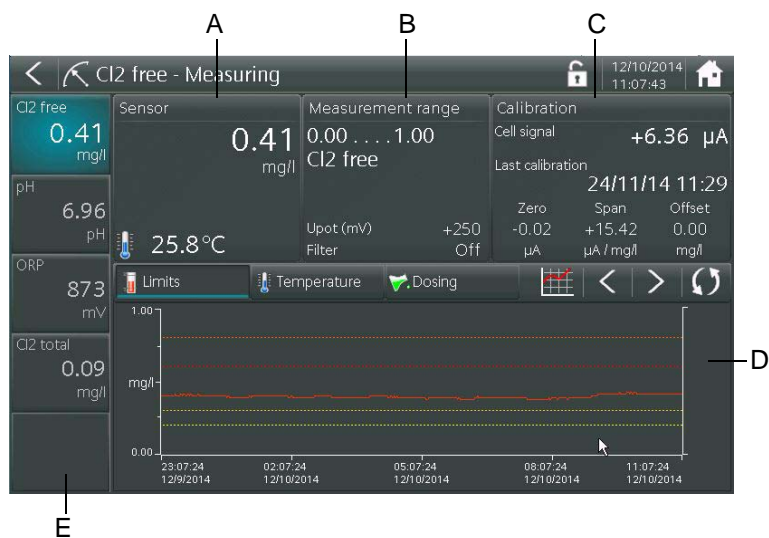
A
B
C

Cl2 free - Measuring
12/10/2014
11:07:43

Cl2 free
0.41
mg/l

pH
6.96
pH

ORP
873
mV

Cl2 total
0.09
mg/l

Sensor
0.41
mg/l
25.8°C

Measurement range
0.00 . . . . 1.00
Cl2 free
Upot (mV) +250
Filter Off

Calibration
Cell signal +6.36 µA
Last calibration
24/11/14 11:29

| Zero | Span | Offset |
|---|---|---|
| -0.02 | +15.42 | 0.00 |
| µA | µA / mg/l | mg/l |

Limits
Temperature
Dosing

1.00
mg/l
0.00

23:07:24 12/9/2014
02:07:24 12/10/2014
05:07:24 12/10/2014
08:07:24 12/10/2014
11:07:24 12/10/2014

D
E